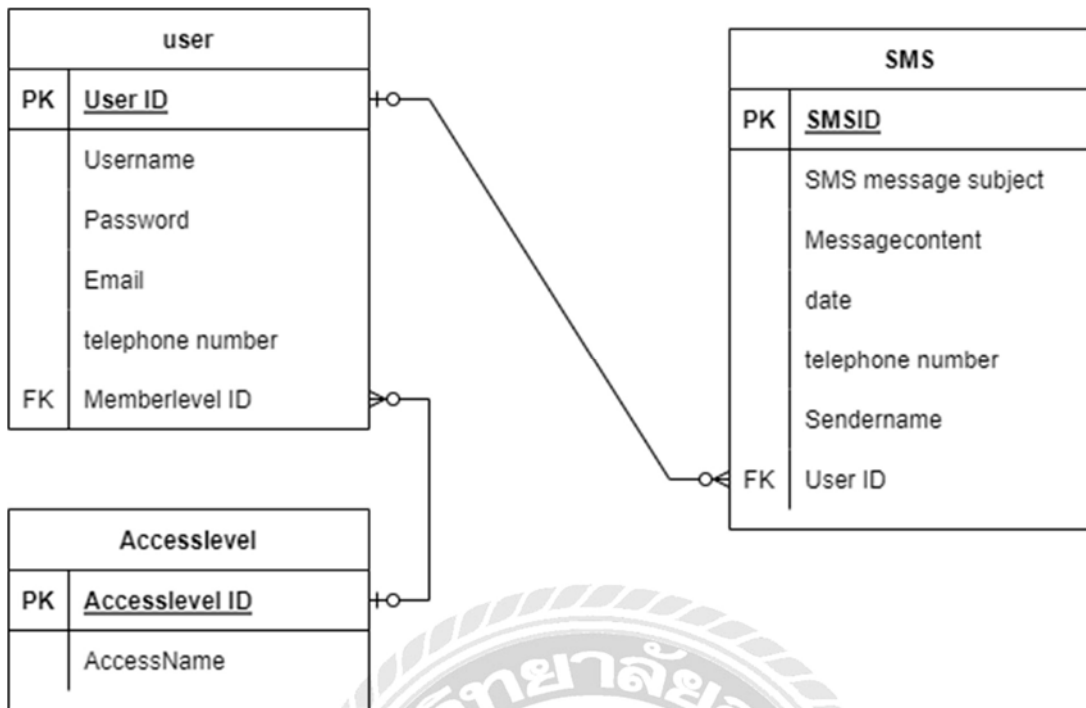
| user | |
|---|---|
| PK | User ID |
| | Username |
| | Password |
| | Email |
| | telephone number |
| FK | Memberlevel ID |

| SMS | |
|---|---|
| PK | SMSID |
| | SMS message subject |
| | Messagecontent |
| | date |
| | telephone number |
| | Sendername |
| FK | User ID |

| Accesslevel | |
|---|---|
| PK | Accesslevel ID |
| | AccessName |

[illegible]